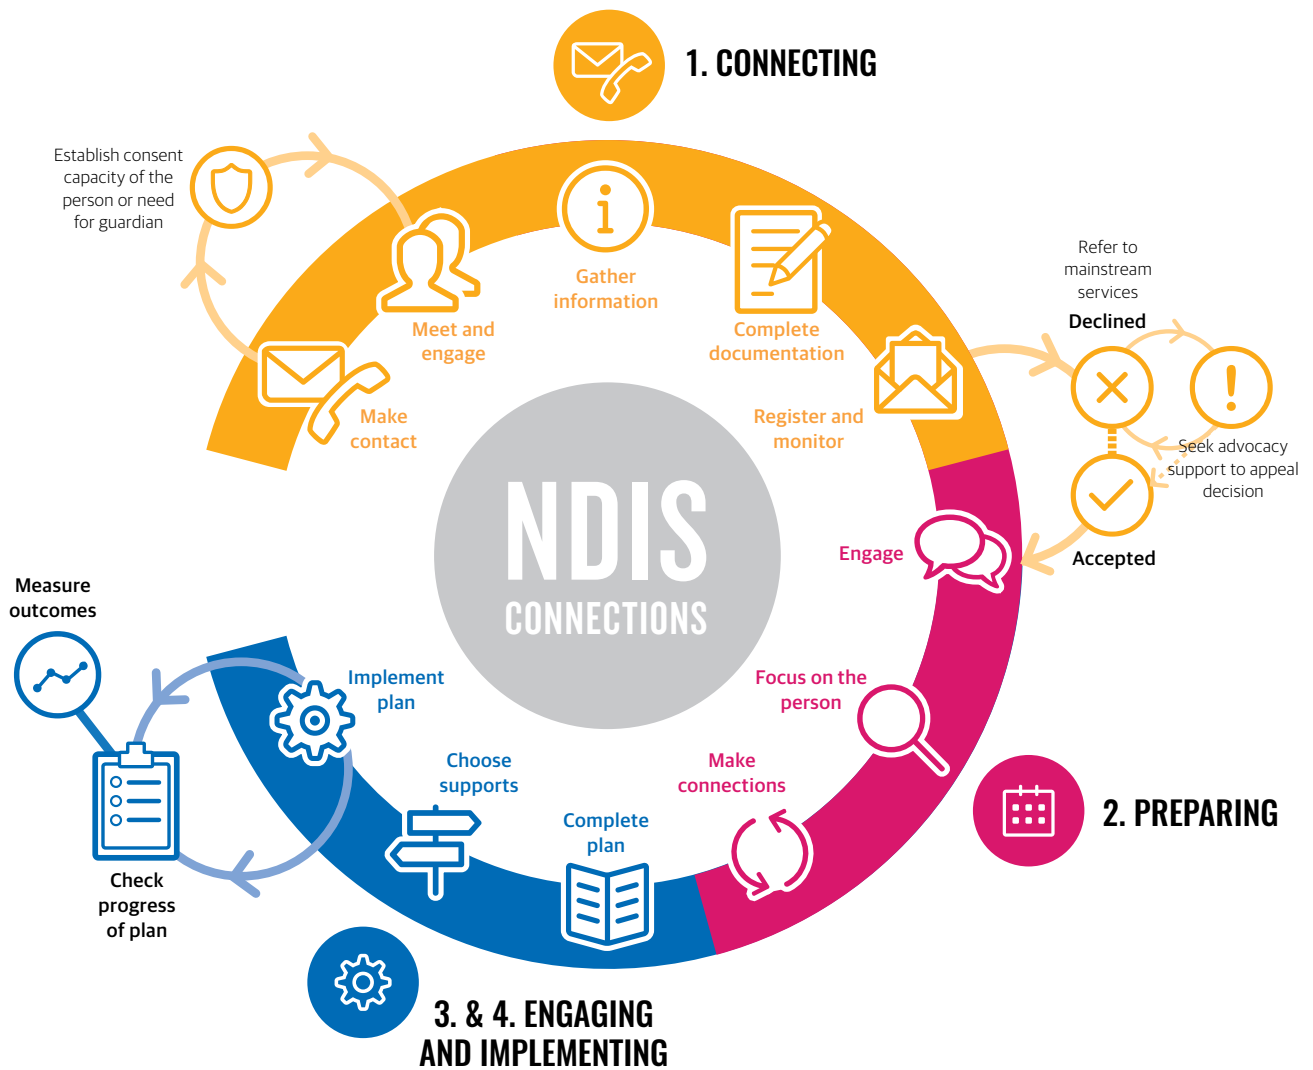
1. CONNECTING

Establish consent capacity of the person or need for guardian

Meet and engage

Gather information

Complete documentation

Make contact

Register and monitor

Refer to mainstream services

Declined

Seek advocacy support to appeal decision

Accepted

NDIS CONNECTIONS

Engage

Focus on the person

Make connections

2. PREPARING

Complete plan

Choose supports

Implement plan

Measure outcomes

Check progress of plan

3. & 4. ENGAGING AND IMPLEMENTING